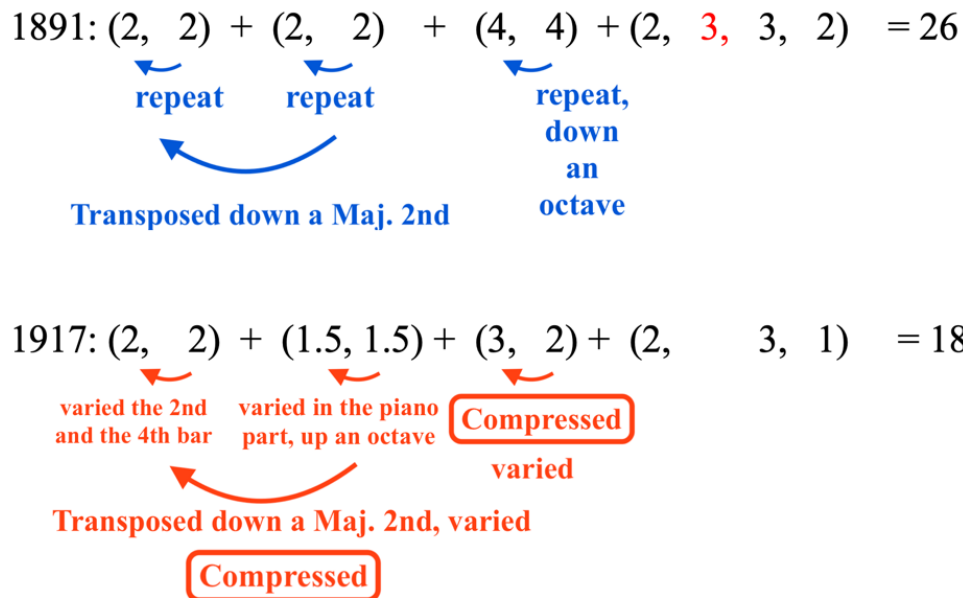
1891: (2, 2) + (2, 2) + (4, 4) + (2, 3, 3, 2) = 26

repeat repeat repeat, down an octave

Transposed down a Maj. 2nd

1917: (2, 2) + (1.5, 1.5) + (3, 2) + (2, 3, 1) = 18

varied the 2nd and the 4th bar

varied in the piano part, up an octave

Compressed

varied

Transposed down a Maj. 2nd, varied

Compressed